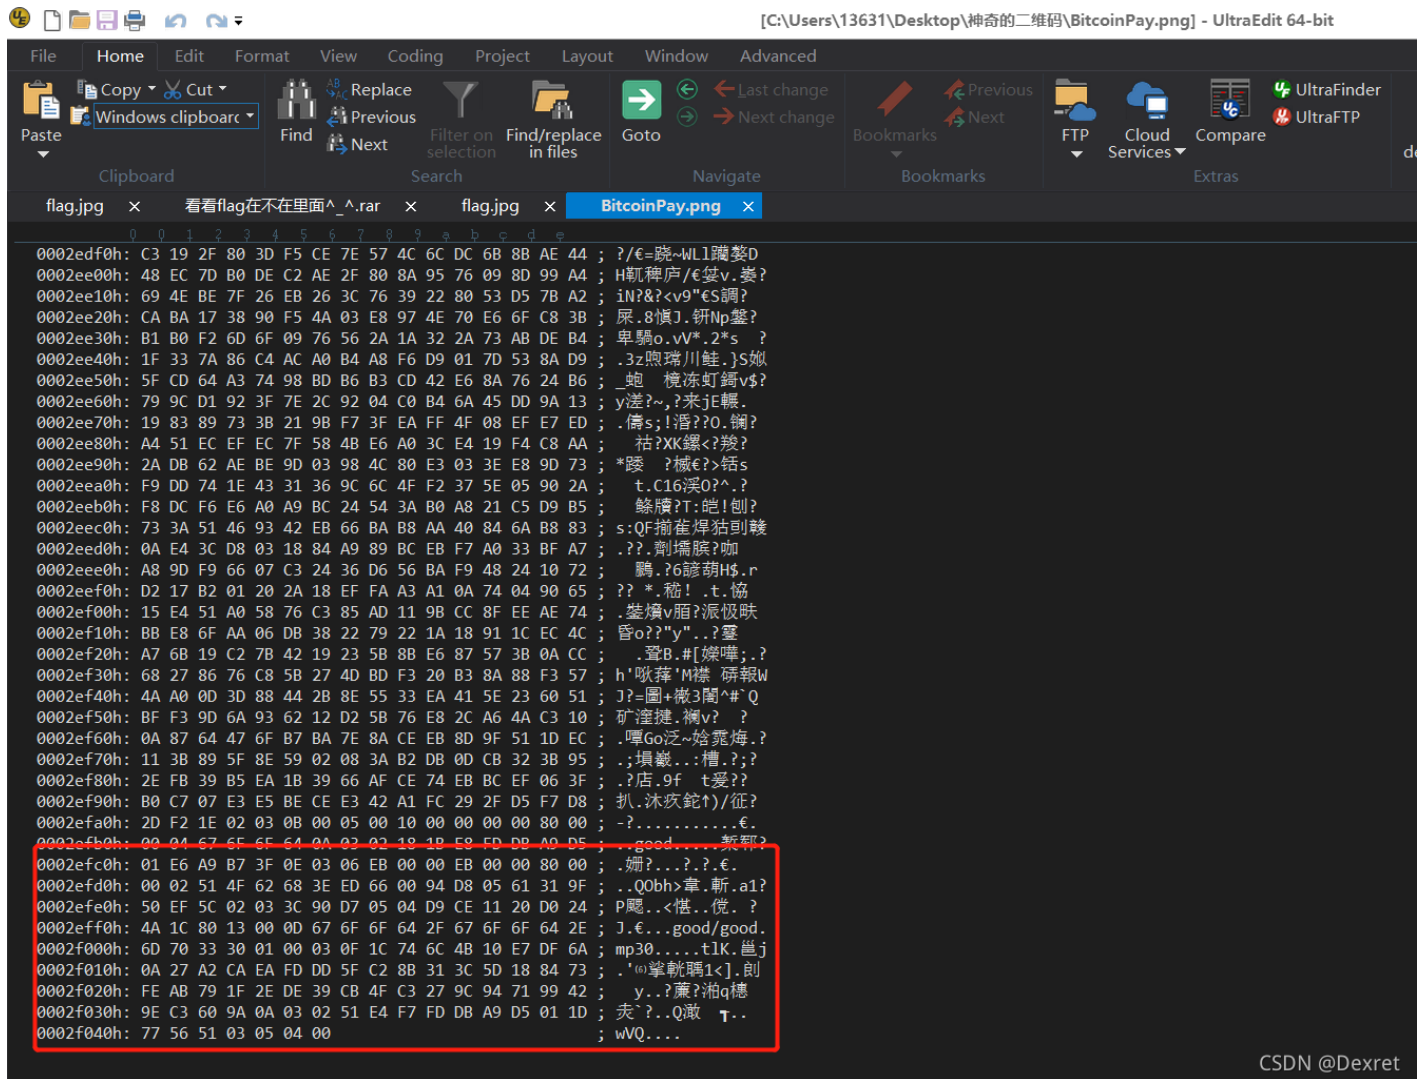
[C:\Users\13631\Desktop\神奇的二维码\BitcoinPay.png] - UltraEdit 64-bit

File Home Edit Format View Coding Project Layout Window Advanced

Paste Copy Cut Windows clipboard Clipboard
Find Replace Previous Next Filter on selection Find/replace in files Search
Goto Last change Next change Navigate
Bookmarks Previous Next Bookmarks
FTP Cloud Services Compare UltraFinder UltraFTP Extras

flag.jpg × 看看flag在不在里面^_^.rar × flag.jpg × BitcoinPay.png ×

0 1 2 3 4 5 6 7 8 9 a b c d e
0002edf0h: C3 19 2F 80 3D F5 CE 7E 57 4C 6C DC 6B 8B AE 44 ; ?/€=audience~WLl躪嫠D
0002ee00h: 48 EC 7D B0 DE C2 AE 2F 80 8A 95 76 09 8D 99 A4 ; H靕稗庐/€婁v.崣?
0002ee10h: 69 4E BE 7F 26 EB 26 3C 76 39 22 80 53 D5 7B A2 ; iN?&?<v9"€S調?
0002ee20h: CA BA 17 38 90 F5 4A 03 E8 97 4E 70 E6 6F C8 3B ; 屎.8愼J.钘Np鐾?
0002ee30h: B1 B0 F2 6D 6F 09 76 56 2A 1A 32 2A 73 AB DE B4 ; 卑騆o.vV*.2*s ?
0002ee40h: 1F 33 7A 86 C4 AC A0 B4 A8 F6 D9 01 7D 53 8A D9 ; .3z啲瑺川鮭.}S娺
0002ee50h: 5F CD 64 A3 74 98 BD B6 B3 CD 42 E6 8A 76 24 B6 ; _蚫 椳冻虹鎶v$?
0002ee60h: 79 9C D1 92 3F 7E 2C 92 04 C0 B4 6A 45 DD 9A 13 ; y溠?~,?来jE輟.
0002ee70h: 19 83 89 73 3B 21 9B F7 3F EA FF 4F 08 EF E7 ED ; .儔s;!滘??O.锎?
0002ee80h: A4 51 EC EF EC 7F 58 4B E6 A0 3C E4 19 F4 C8 AA ; 祛?XK鏍<?羧?
0002ee90h: 2A DB 62 AE BE 9D 03 98 4C 80 E3 03 3E E8 9D 73 ; *踐 ?楲€?>銽s
0002eea0h: F9 DD 74 1E 43 31 36 9C 6C 4F F2 37 5E 05 90 2A ; t.C16渓O?^.?
0002eeb0h: F8 DC F6 E6 A0 A9 BC 24 54 3A B0 A8 21 C5 D9 B5 ; 鲦牘?T:皑!刨?
0002eec0h: 73 3A 51 46 93 42 EB 66 BA B8 AA 40 84 6A B8 83 ; s:QF搙萑焊猪刲轋
0002eed0h: 0A E4 3C D8 03 18 84 A9 89 BC EB F7 A0 33 BF A7 ; .??.剤墧膑?咖
0002eee0h: A8 9D F9 66 07 C3 24 36 D6 56 BA F9 48 24 10 72 ; 鷊.?6諺葫H$.r
0002eef0h: D2 17 B2 01 20 2A 18 EF FA A3 A1 0A 74 04 90 65 ; ?? *.稆! .t.恊
0002ef00h: 15 E4 51 A0 58 76 C3 85 AD 11 9B CC 8F EE AE 74 ; .鍌殨v脂?派忣昳
0002ef10h: BB E8 6F AA 06 DB 38 22 79 22 1A 18 91 1C EC 4C ; 昬o??"y"..?鑾
0002ef20h: A7 6B 19 C2 7B 42 19 23 5B 8B E6 87 57 3B 0A CC ; .登B.#[嫫嗶;.?
0002ef30h: 68 27 86 76 C8 5B 27 4D BD F3 20 B3 8A 88 F3 57 ; h'啾萍'M襟 碭報W
0002ef40h: 4A A0 0D 3D 88 44 2B 8E 55 33 EA 41 5E 23 60 51 ; J?=圖+緻3闃^#`Q
0002ef50h: BF F3 9D 6A 93 62 12 D2 5B 76 E8 2C A6 4A C3 10 ; 矿潌揵.襡v? ?
0002ef60h: 0A 87 64 47 6F B7 BA 7E 8A CE EB 8D 9F 51 1D EC ; .嚀Go泛~姶霘炴.?
0002ef70h: 11 3B 89 5F 8E 09 B2 08 3A B2 DB 0D CB 32 3B 95 ; .;塤嶬..:標.?;?
0002ef80h: 2E FB 39 B5 EA 1B 39 66 AF CE 74 EB BC EF 06 3F ; .?店.9f t爱??
0002ef90h: B0 C7 07 E3 E5 BE CE E3 42 A1 FC 29 2F D5 F7 D8 ; 扒.沐疚鉈↑)/征?
0002efa0h: 2D F2 1E 02 03 0B 00 05 00 10 00 00 00 00 80 00 ; -?..........€.
0002efb0h: 00 04 67 6F 6F 64 0A 03 02 18 1B E9 FD DB A9 D5 ; ..good.....颣郓?
0002efc0h: 01 E6 A9 B7 3F 0E 03 06 EB 00 00 EB 00 00 80 00 ; .姗?...?.?.€.
0002efd0h: 00 02 51 4F 62 68 3E ED 66 00 94 D8 05 61 31 9F ; ..QObh>章.斬.a1?
0002efe0h: 50 EF 5C 02 03 3C 90 D7 05 04 D9 CE 11 20 D0 24 ; P颬..<愢..傥. ?
0002eff0h: 4A 1C 80 13 00 0D 67 6F 6F 64 2F 67 6F 6F 64 2E ; J.€...good/good.
0002f000h: 6D 70 33 30 01 00 03 0F 1C 74 6C 4B 10 E7 DF 6A ; mp30.....tlK.邕j
0002f010h: 0A 27 A2 CA EA FD DD 5F C2 8B 31 3C 5D 18 84 73 ; .'⑽掌畖聥1<].剆
0002f020h: FE AB 79 1F 2E DE 39 CB 4F C3 27 9C 94 71 99 42 ; y..?薕?湌q檅
0002f030h: 9E C3 60 9A 0A 03 02 51 E4 F7 FD DB A9 D5 01 1D ; 夾`?..Q潡 ..
0002f040h: 77 56 51 03 05 04 00 ; wVQ....

CSDN @Dexret